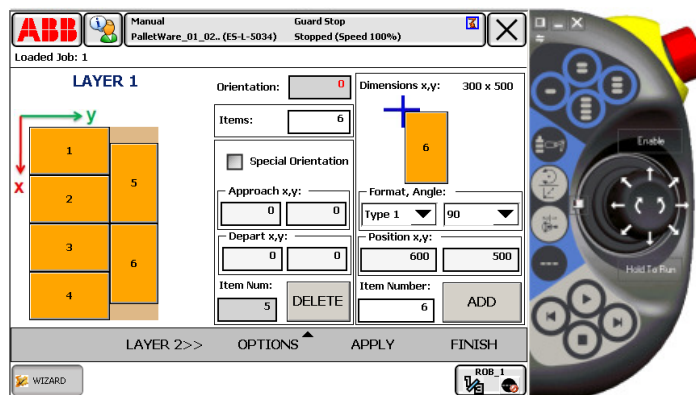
ABB

Manual
PalletWare_01_02.. (ES-L-5034)

Guard Stop
Stopped (Speed 100%)

Loaded Job: 1

LAYER 1

y
x

1
2
3
4
5
6

Orientation: 0

Items: 6

Special Orientation

Approach x,y:
0 0

Depart x,y:
0 0

Item Num:
5

DELETE

Dimensions x,y: 300 x 500

6

Format, Angle:
Type 1
90

Position x,y:
600 500

Item Number:
6

ADD

LAYER 2>>
OPTIONS
APPLY
FINISH

WIZARD

ROB_1
1/3

Enable

Hold To Run